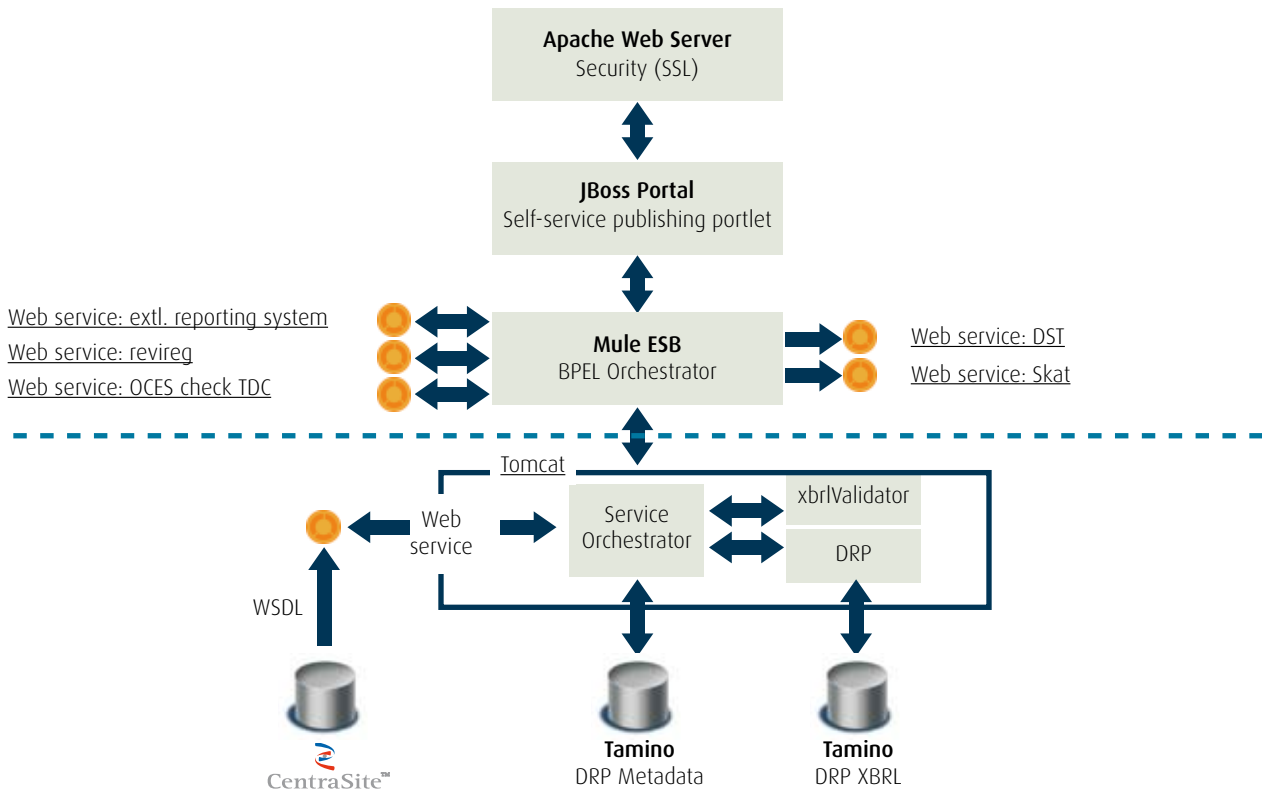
Apache Web Server
Security (SSL)

JBoss Portal
Self-service publishing portlet

Web service: extl. reporting system
Web service: revireg
Web service: OCES check TDC

Mule ESB
BPEL Orchestrator

Web service: DST
Web service: Skat

Tomcat

Web service

Service Orchestrator

xbrlValidator

DRP

WSDL

CentraSite™

Tamino
DRP Metadata

Tamino
DRP XBRL